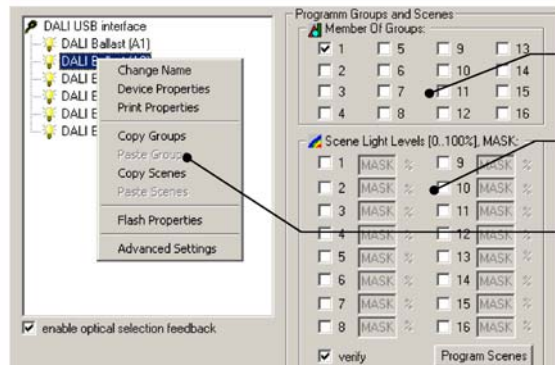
DALI USB interface
DALI Ballast (A1)
DALI B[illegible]
DALI E
DALI E
DALI E
DALI E

Change Name
Device Properties
Print Properties
Copy Groups
Paste Groups
Copy Scenes
Paste Scenes
Flash Properties
Advanced Settings

enable optical selection feedback

Programm Groups and Scenes
Member Of Groups:

| ☑ 1 | ☐ 5 | ☐ 9 | ☐ 13 |
|---|---|---|---|
| ☐ 2 | ☐ 6 | ☐ 10 | ☐ 14 |
| ☐ 3 | ☐ 7 | ☐ 11 | ☐ 15 |
| ☐ 4 | ☐ 8 | ☐ 12 | ☐ 16 |

Scene Light Levels [0..100%], MASK:

| ☐ 1 MASK % | ☐ 9 MASK % |
|---|---|
| ☐ 2 MASK % | ☐ 10 MASK % |
| ☐ 3 MASK % | ☐ 11 MASK % |
| ☐ 4 MASK % | ☐ 12 MASK % |
| ☐ 5 MASK % | ☐ 13 MASK % |
| ☐ 6 MASK % | ☐ 14 MASK % |
| ☐ 7 MASK % | ☐ 15 MASK % |
| ☐ 8 MASK % | ☐ 16 MASK % |

☑ verify
Program Scenes